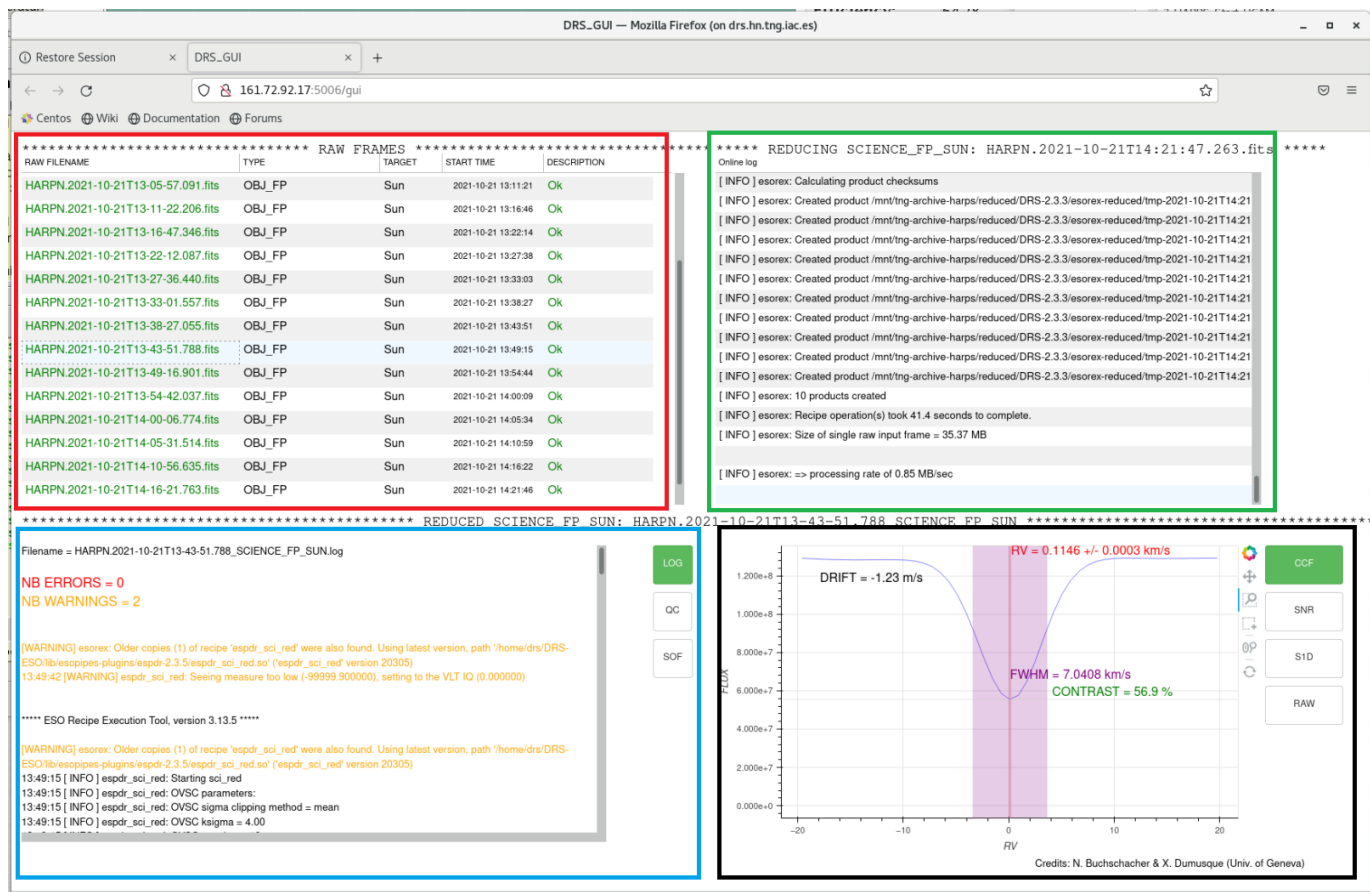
DRS_GUI — Mozilla Firefox (on drs.hn.tng.iac.es)

Restore Session

DRS_GUI

161.72.92.17:5006/gui

Centos Wiki Documentation Forums

***************************** RAW FRAMES *****************************

| RAW FILENAME | TYPE | TARGET | START TIME | DESCRIPTION |
|---|---|---|---|---|
| HARPN.2021-10-21T13-05-57.091.fits | OBJ_FP | Sun | 2021-10-21 13:11:21 | Ok |
| HARPN.2021-10-21T13-11-22.206.fits | OBJ_FP | Sun | 2021-10-21 13:16:46 | Ok |
| HARPN.2021-10-21T13-16-47.346.fits | OBJ_FP | Sun | 2021-10-21 13:22:14 | Ok |
| HARPN.2021-10-21T13-22-12.087.fits | OBJ_FP | Sun | 2021-10-21 13:27:38 | Ok |
| HARPN.2021-10-21T13-27-36.440.fits | OBJ_FP | Sun | 2021-10-21 13:33:03 | Ok |
| HARPN.2021-10-21T13-33-01.557.fits | OBJ_FP | Sun | 2021-10-21 13:38:27 | Ok |
| HARPN.2021-10-21T13-38-27.055.fits | OBJ_FP | Sun | 2021-10-21 13:43:51 | Ok |
| HARPN.2021-10-21T13-43-51.788.fits | OBJ_FP | Sun | 2021-10-21 13:49:15 | Ok |
| HARPN.2021-10-21T13-49-16.901.fits | OBJ_FP | Sun | 2021-10-21 13:54:44 | Ok |
| HARPN.2021-10-21T13-54-42.037.fits | OBJ_FP | Sun | 2021-10-21 14:00:09 | Ok |
| HARPN.2021-10-21T14-00-06.774.fits | OBJ_FP | Sun | 2021-10-21 14:05:34 | Ok |
| HARPN.2021-10-21T14-05-31.514.fits | OBJ_FP | Sun | 2021-10-21 14:10:59 | Ok |
| HARPN.2021-10-21T14-10-56.635.fits | OBJ_FP | Sun | 2021-10-21 14:16:22 | Ok |
| HARPN.2021-10-21T14-16-21.763.fits | OBJ_FP | Sun | 2021-10-21 14:21:46 | Ok |

***** REDUCING SCIENCE_FP_SUN: HARPN.2021-10-21T14:21:47.263.fits *****

Online log
[ INFO ] esorex: Calculating product checksums
[ INFO ] esorex: Created product /mnt/tng-archive-harps/reduced/DRS-2.3.3/esorex-reduced/tmp-2021-10-21T14:21
[ INFO ] esorex: Created product /mnt/tng-archive-harps/reduced/DRS-2.3.3/esorex-reduced/tmp-2021-10-21T14:21
[ INFO ] esorex: Created product /mnt/tng-archive-harps/reduced/DRS-2.3.3/esorex-reduced/tmp-2021-10-21T14:21
[ INFO ] esorex: Created product /mnt/tng-archive-harps/reduced/DRS-2.3.3/esorex-reduced/tmp-2021-10-21T14:21
[ INFO ] esorex: Created product /mnt/tng-archive-harps/reduced/DRS-2.3.3/esorex-reduced/tmp-2021-10-21T14:21
[ INFO ] esorex: Created product /mnt/tng-archive-harps/reduced/DRS-2.3.3/esorex-reduced/tmp-2021-10-21T14:21
[ INFO ] esorex: Created product /mnt/tng-archive-harps/reduced/DRS-2.3.3/esorex-reduced/tmp-2021-10-21T14:21
[ INFO ] esorex: Created product /mnt/tng-archive-harps/reduced/DRS-2.3.3/esorex-reduced/tmp-2021-10-21T14:21
[ INFO ] esorex: Created product /mnt/tng-archive-harps/reduced/DRS-2.3.3/esorex-reduced/tmp-2021-10-21T14:21
[ INFO ] esorex: Created product /mnt/tng-archive-harps/reduced/DRS-2.3.3/esorex-reduced/tmp-2021-10-21T14:21
[ INFO ] esorex: 10 products created
[ INFO ] esorex: Recipe operation(s) took 41.4 seconds to complete.
[ INFO ] esorex: Size of single raw input frame = 35.37 MB

[ INFO ] esorex: => processing rate of 0.85 MB/sec

******************************************** REDUCED SCIENCE_FP_SUN: HARPN.2021-10-21T13-43-51.788 SCIENCE FP SUN ********************************

Filename = HARPN.2021-10-21T13-43-51.788_SCIENCE_FP_SUN.log

NB ERRORS = 0
NB WARNINGS = 2

[WARNING] esorex: Older copies (1) of recipe 'espdr_sci_red' were also found. Using latest version, path '/home/drs/DRS-ESO/lib/esopipes-plugins/espdr-2.3.5/espdr_sci_red.so' ('espdr_sci_red' version 20305)
13:49:42 [WARNING] espdr_sci_red: Seeing measure too low (-99999.900000), setting to the VLT IQ (0.000000)

***** ESO Recipe Execution Tool, version 3.13.5 *****

[WARNING] esorex: Older copies (1) of recipe 'espdr_sci_red' were also found. Using latest version, path '/home/drs/DRS-ESO/lib/esopipes-plugins/espdr-2.3.5/espdr_sci_red.so' ('espdr_sci_red' version 20305)
13:49:15 [ INFO ] espdr_sci_red: Starting sci_red
13:49:15 [ INFO ] espdr_sci_red: OVSC parameters:
13:49:15 [ INFO ] espdr_sci_red: OVSC sigma clipping method = mean
13:49:15 [ INFO ] espdr_sci_red: OVSC ksigma = 4.00

LOG
QC
SOF

RV = 0.1146 +/- 0.0003 km/s
DRIFT = -1.23 m/s
FWHM = 7.0408 km/s
CONTRAST = 56.9 %
1.200e+8
1.000e+8
8.000e+7
6.000e+7
4.000e+7
2.000e+7
0.000e+0
FLUX
−20 −10 0 10 20
RV
Credits: N. Buchschacher & X. Dumusque (Univ. of Geneva)

CCF
SNR
S1D
RAW